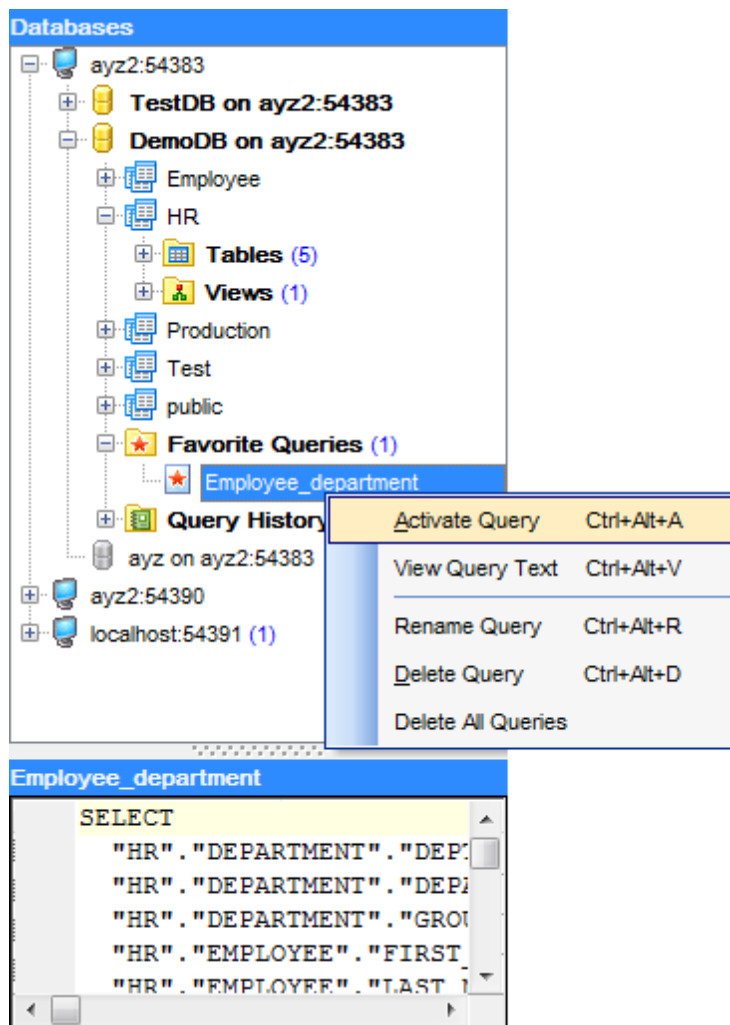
Databases
ayz2:54383
TestDB on ayz2:54383
DemoDB on ayz2:54383
Employee
HR
Tables (5)
Views (1)
Production
Test
public
Favorite Queries (1)
Employee_department
Query History
ayz on ayz2:54383
ayz2:54390
localhost:54391 (1)

Activate Query Ctrl+Alt+A
View Query Text Ctrl+Alt+V
Rename Query Ctrl+Alt+R
Delete Query Ctrl+Alt+D
Delete All Queries

Employee_department
SELECT
"HR"."DEPARTMENT"."DEPT
"HR"."DEPARTMENT"."DEPA
"HR"."DEPARTMENT"."GROU
"HR"."EMPLOYEE"."FIRST_
"HR"."EMPLOYEE"."LAST_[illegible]